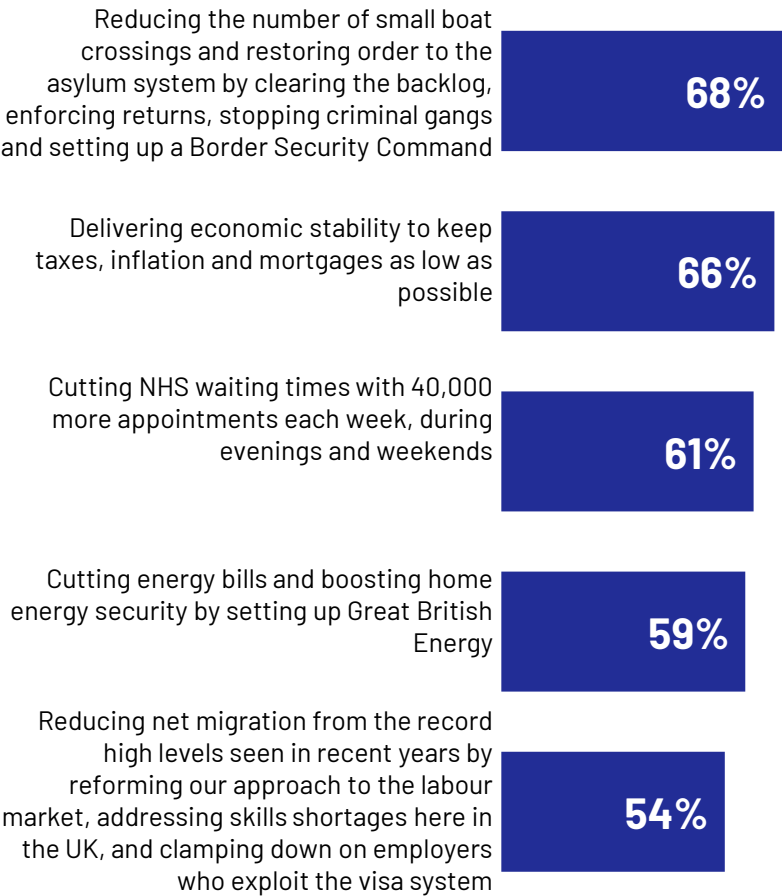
Reducing the number of small boat crossings and restoring order to the asylum system by clearing the backlog, enforcing returns, stopping criminal gangs and setting up a Border Security Command

68%

Delivering economic stability to keep taxes, inflation and mortgages as low as possible

66%

Cutting NHS waiting times with 40,000 more appointments each week, during evenings and weekends

61%

Cutting energy bills and boosting home energy security by setting up Great British Energy

59%

Reducing net migration from the record high levels seen in recent years by reforming our approach to the labour market, addressing skills shortages here in the UK, and clamping down on employers who exploit the visa system

54%